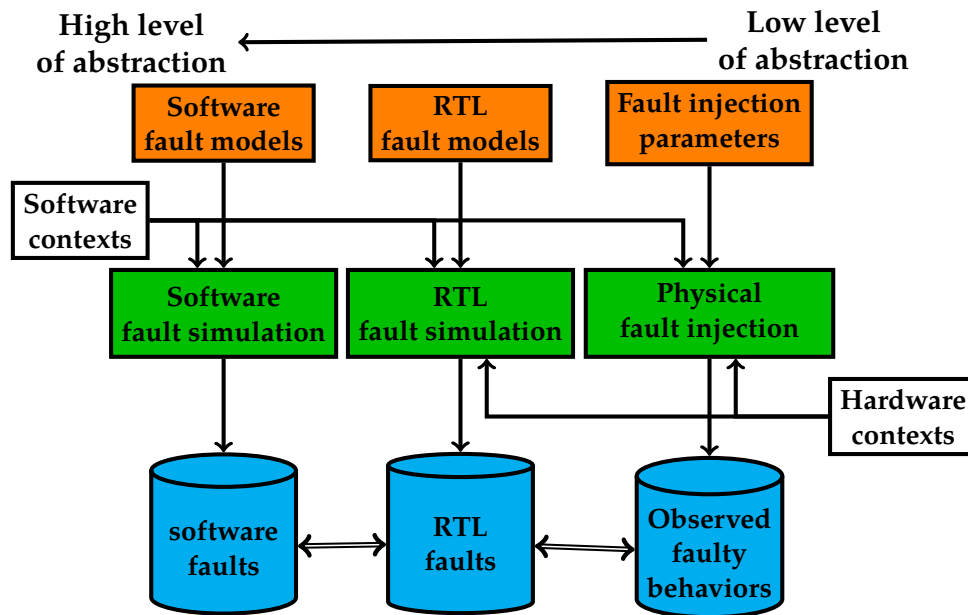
High level of abstraction

Low level of abstraction

Software fault models

RTL fault models

Fault injection parameters

Software contexts

Software fault simulation

RTL fault simulation

Physical fault injection

Hardware contexts

software faults

RTL faults

Observed faulty behaviors